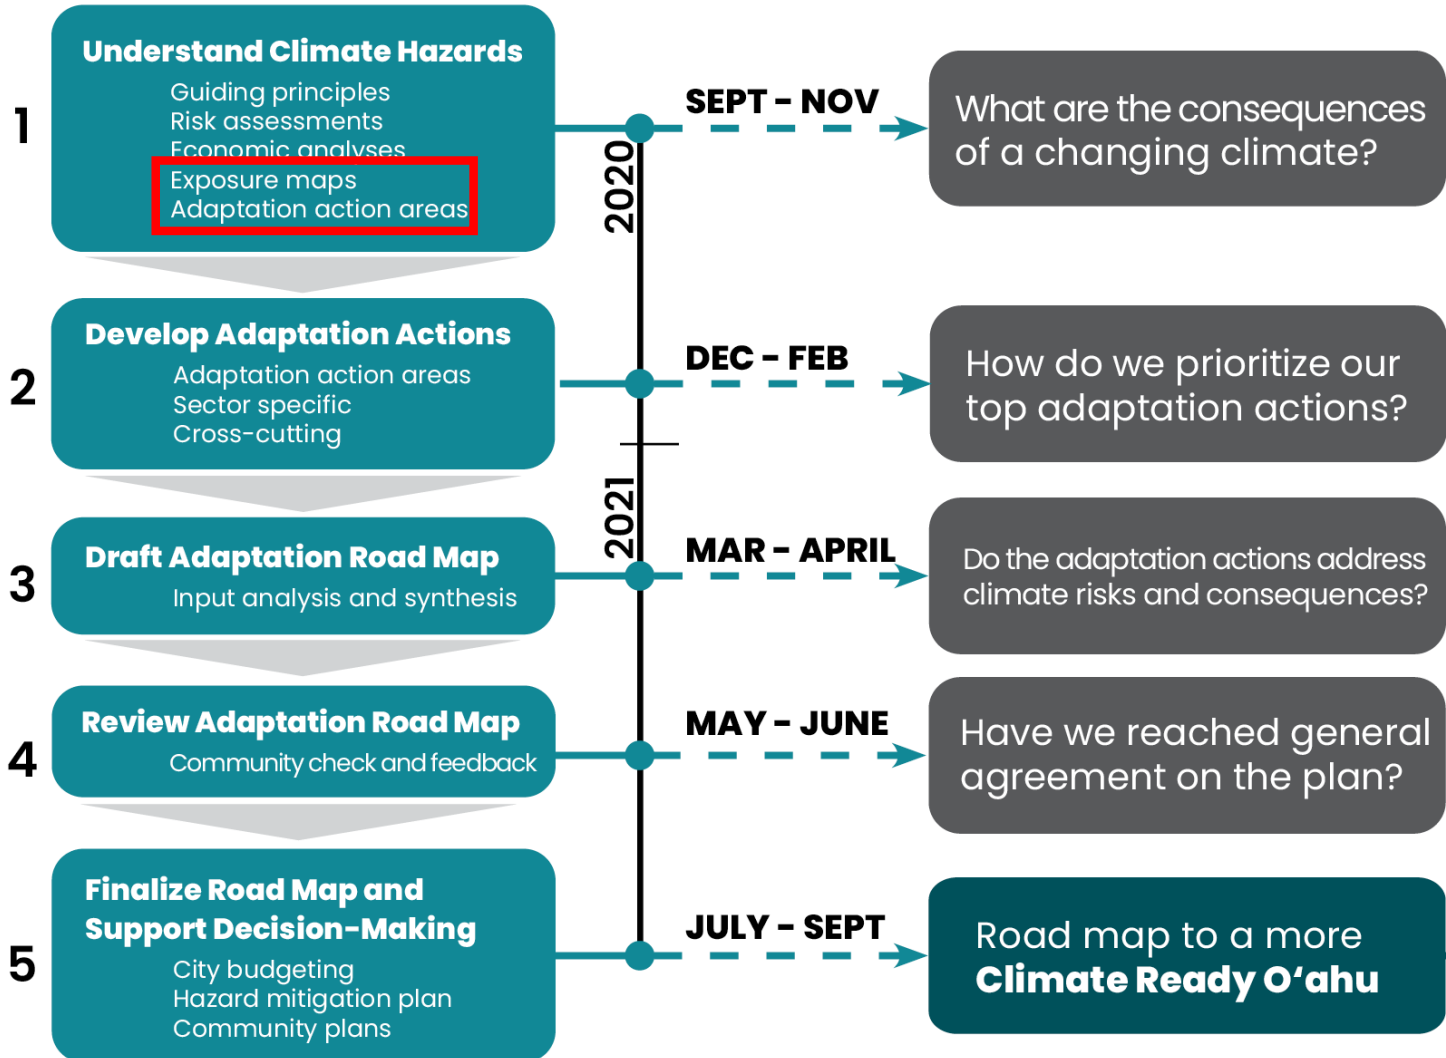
1

Understand Climate Hazards
Guiding principles
Risk assessments
Economic analyses
Exposure maps
Adaptation action areas

SEPT - NOV

What are the consequences of a changing climate?

2020

2

Develop Adaptation Actions
Adaptation action areas
Sector specific
Cross-cutting

DEC - FEB

How do we prioritize our top adaptation actions?

2021

3

Draft Adaptation Road Map
Input analysis and synthesis

MAR - APRIL

Do the adaptation actions address climate risks and consequences?

4

Review Adaptation Road Map
Community check and feedback

MAY - JUNE

Have we reached general agreement on the plan?

5

Finalize Road Map and Support Decision-Making
City budgeting
Hazard mitigation plan
Community plans

JULY - SEPT

Road map to a more
Climate Ready O'ahu